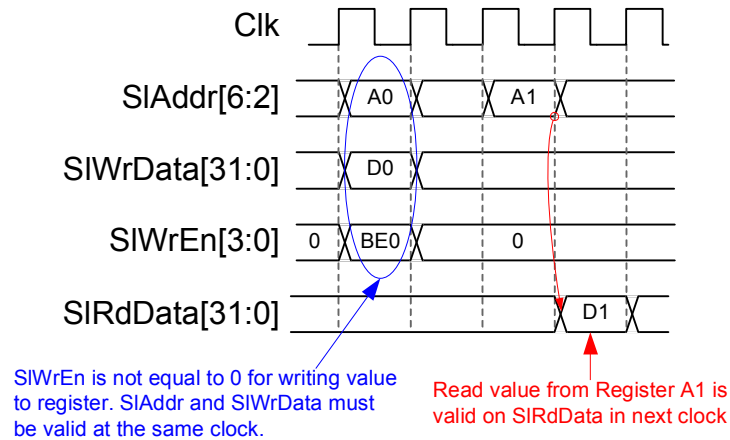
Clk

SlAddr[6:2]

A0

A1

SlWrData[31:0]

D0

SlWrEn[3:0]

0

BE0

0

SlRdData[31:0]

D1

SlWrEn is not equal to 0 for writing value to register. SlAddr and SlWrData must be valid at the same clock.

Read value from Register A1 is valid on SlRdData in next clock